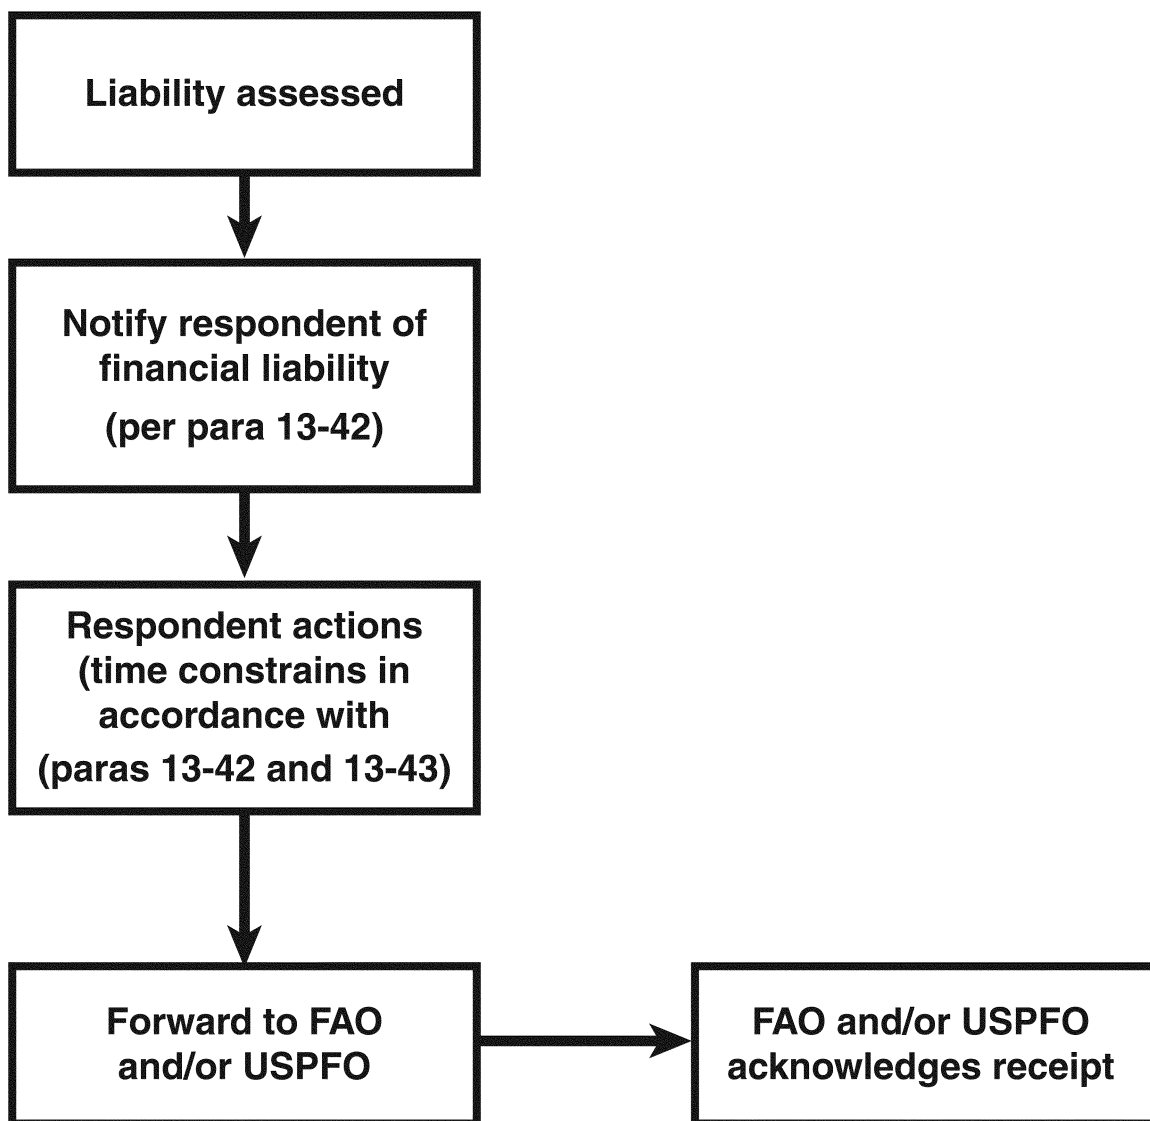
Liability assessed

Notify respondent of financial liability
(per para 13-42)

Respondent actions (time constrains in accordance with (paras 13-42 and 13-43)

Forward to FAO and/or USPFO

FAO and/or USPFO acknowledges receipt